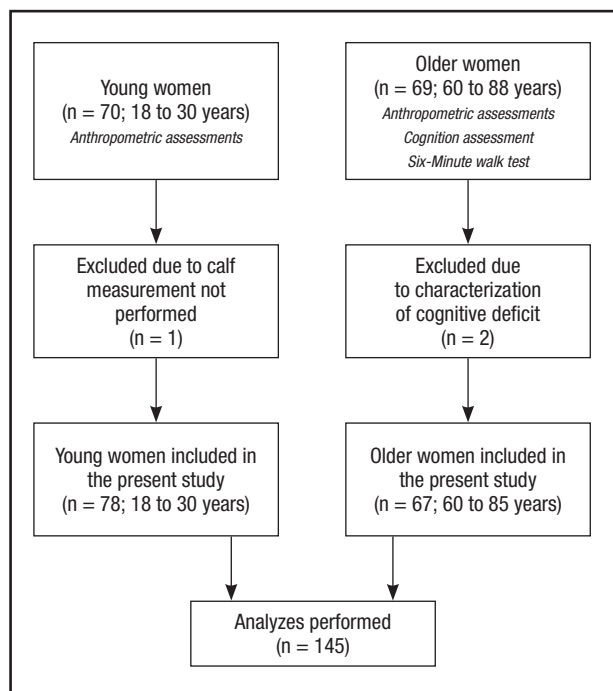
Young women
(n = 70; 18 to 30 years)
*Anthropometric assessments*

Older women
(n = 69; 60 to 88 years)
*Anthropometric assessments*
*Cognition assessment*
*Six-Minute walk test*

Excluded due to calf measurement not performed
(n = 1)

Excluded due to characterization of cognitive deficit
(n = 2)

Young women included in the present study
(n = 78; 18 to 30 years)

Older women included in the present study
(n = 67; 60 to 85 years)

Analyzes performed
(n = 145)